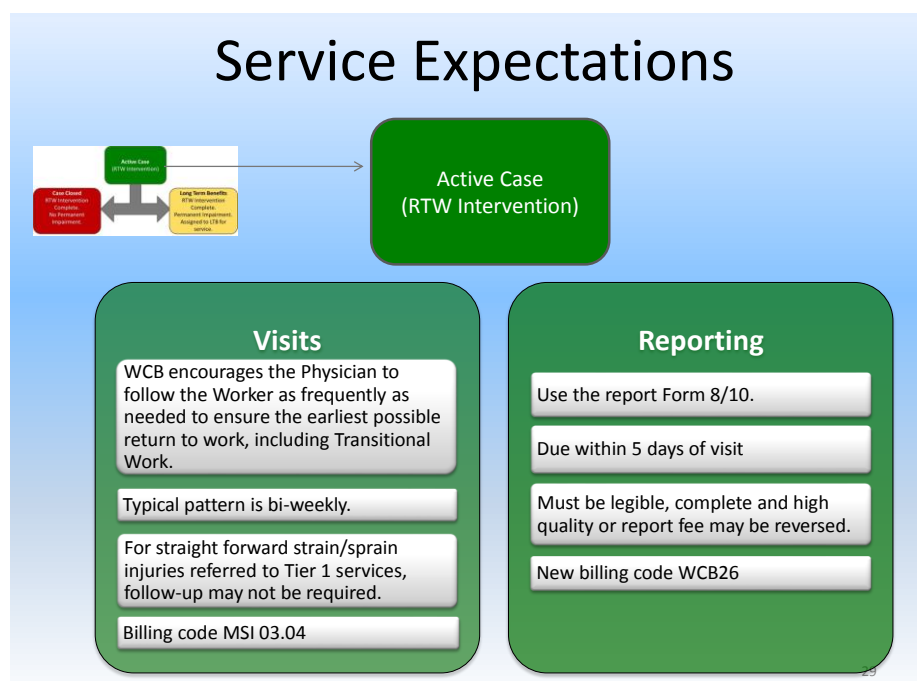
Service Expectations

Active Case
(RTW Intervention)

Case Closed
RTW Intervention Complete. No Permanent Impairment.

Long Term Benefits:
RTW Intervention Complete. Permanent Impairment. Assigned to LTB for service.

Active Case
(RTW Intervention)

Visits

WCB encourages the Physician to follow the Worker as frequently as needed to ensure the earliest possible return to work, including Transitional Work.

Typical pattern is bi-weekly.

For straight forward strain/sprain injuries referred to Tier 1 services, follow-up may not be required.

Billing code MSI 03.04

Reporting

Use the report Form 8/10.

Due within 5 days of visit

Must be legible, complete and high quality or report fee may be reversed.

New billing code WCB26

29